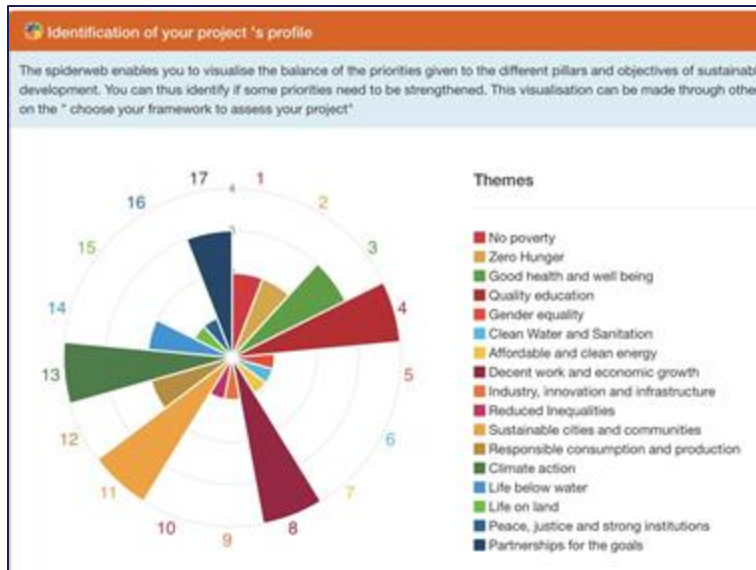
Identification of your project 's profile

The spiderweb enables you to visualise the balance of the priorities given to the different pillars and objectives of sustainab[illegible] development. You can thus identify if some priorities need to be strengthened. This visualisation can be made through othe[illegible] on the " choose your framework to assess your project"

17 4 1 2 3 3 4 5 6 7 8 9 10 11 12 13 14 15 16

Themes

No poverty
Zero Hunger
Good health and well being
Quality education
Gender equality
Clean Water and Sanitation
Affordable and clean energy
Decent work and economic growth
Industry, innovation and infrastructure
Reduced Inequalities
Sustainable cities and communities
Responsible consumption and production
Climate action
Life below water
Life on land
Peace, justice and strong institutions
Partnerships for the goals